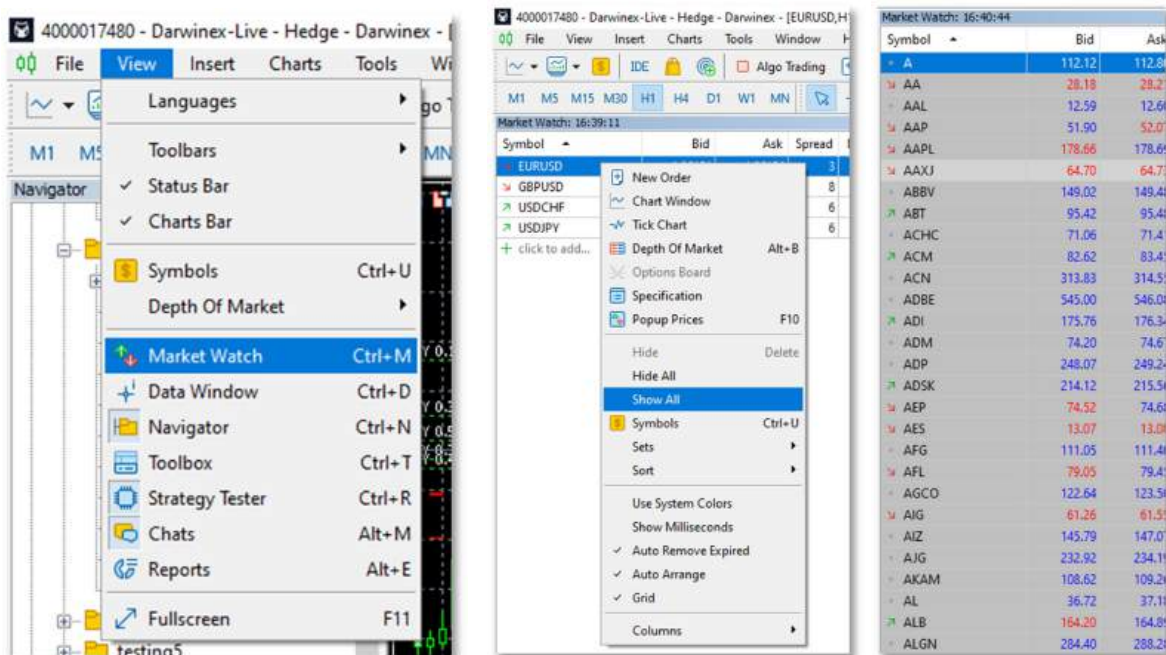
4000017480 - Darwinex-Live - Hedge - Darwinex - [

File View Insert Charts Tools Wi

Languages
Toolbars
✓ Status Bar
✓ Charts Bar
Symbols Ctrl+U
Depth Of Market
Market Watch Ctrl+M
Data Window Ctrl+D
Navigator Ctrl+N
Toolbox Ctrl+T
Strategy Tester Ctrl+R
Chats Alt+M
Reports Alt+E
Fullscreen F11

M1 M5
Navigator
testing5

4000017480 - Darwinex-Live - Hedge - Darwinex - [EURUSD,H1

File View Insert Charts Tools Window H

IDE Algo Trading

M1 M5 M15 M30 H1 H4 D1 W1 MN

Market Watch: 16:39:11

| Symbol | Bid | Ask | Spread |
|---|---|---|---|
| EURUSD | | | 3 |
| GBPUSD | | | 8 |
| USDCHF | | | 6 |
| USDJPY | | | 6 |
| + click to add... | | | |

New Order
Chart Window
Tick Chart
Depth Of Market Alt+B
Options Board
Specification
Popup Prices F10
Hide Delete
Hide All
Show All
Symbols Ctrl+U
Sets
Sort
Use System Colors
Show Milliseconds
✓ Auto Remove Expired
✓ Auto Arrange
✓ Grid
Columns

Market Watch: 16:40:44

| Symbol | Bid | Ask |
|---|---|---|
| A | 112.12 | 112.8 |
| AA | 28.18 | 28.2 |
| AAL | 12.59 | 12.6 |
| AAP | 51.90 | 52.0 |
| AAPL | 178.66 | 178.6 |
| AAXJ | 64.70 | 64.7 |
| ABBV | 149.02 | 149.4 |
| ABT | 95.42 | 95.4 |
| ACHC | 71.06 | 71.4 |
| ACM | 82.62 | 83.4 |
| ACN | 313.83 | 314.5 |
| ADBE | 545.00 | 546.0 |
| ADI | 175.76 | 176.3 |
| ADM | 74.20 | 74.6 |
| ADP | 248.07 | 249.2 |
| ADSK | 214.12 | 215.5 |
| AEP | 74.52 | 74.6 |
| AES | 13.07 | 13.0 |
| AFG | 111.05 | 111.4 |
| AFL | 79.05 | 79.4 |
| AGCO | 122.64 | 123.5 |
| AIG | 61.26 | 61.5 |
| AIZ | 145.79 | 147.0 |
| AJG | 232.92 | 234.1 |
| AKAM | 108.62 | 109.2 |
| AL | 36.72 | 37.1 |
| ALB | 164.20 | 164.8 |
| ALGN | 284.40 | 288.2 |